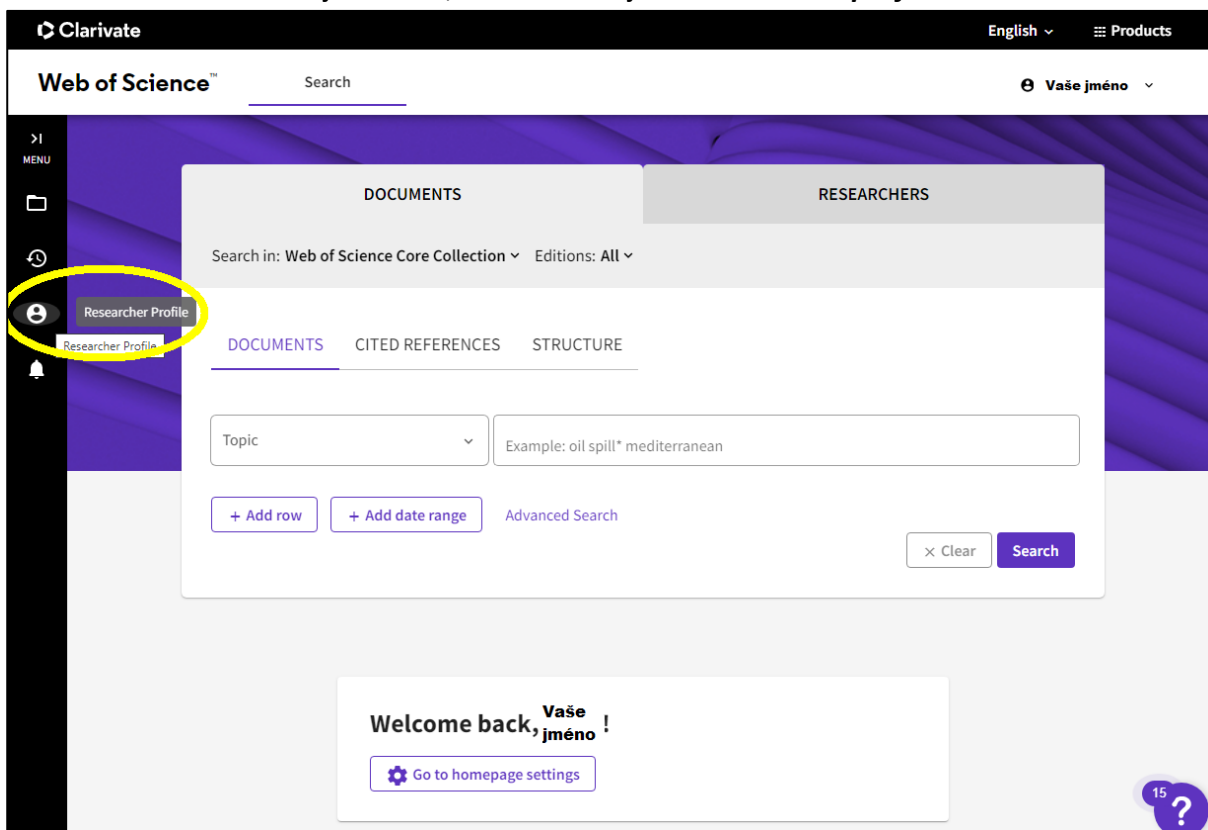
Clarivate

English Products

Web of Science™

Search

Vaše jméno

MENU

Researcher Profile

Researcher Profile

DOCUMENTS

RESEARCHERS

Search in: Web of Science Core Collection Editions: All

DOCUMENTS CITED REFERENCES STRUCTURE

Topic

Example: oil spill* mediterranean

+ Add row

+ Add date range

Advanced Search

× Clear

Search

Welcome back, Vaše jméno !

Go to homepage settings

15

?